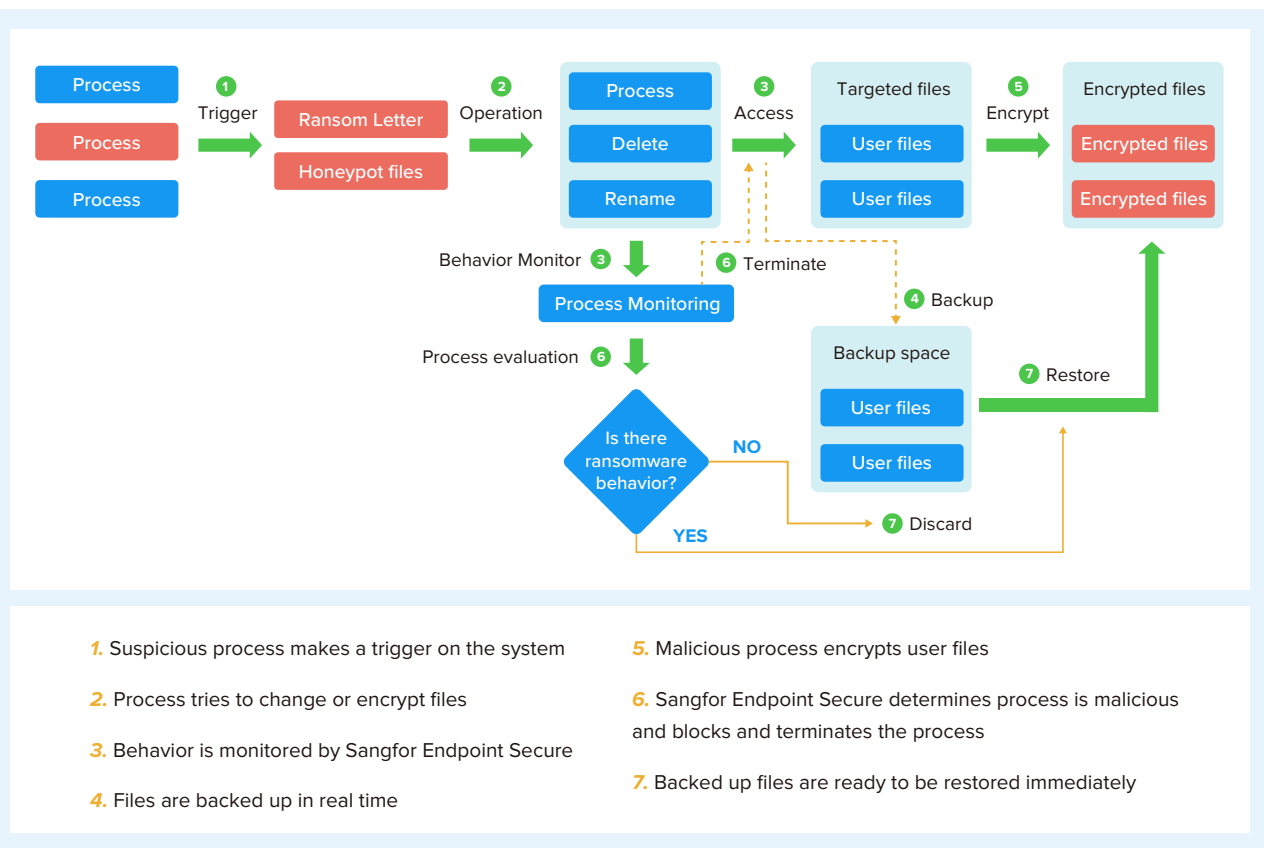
Process

Process

Process

1 Trigger

Ransom Letter

Honeypot files

2 Operation

Process

Delete

Rename

3 Access

Targeted files

User files

User files

5 Encrypt

Encrypted files

Encrypted files

Encrypted files

Behavior Monitor 3

Process Monitoring

6 Terminate

4 Backup

Process evaluation 6

Backup space

User files

User files

7 Restore

Is there ransomware behavior?

NO

YES

7 Discard

1. Suspicious process makes a trigger on the system

2. Process tries to change or encrypt files

3. Behavior is monitored by Sangfor Endpoint Secure

4. Files are backed up in real time

5. Malicious process encrypts user files

6. Sangfor Endpoint Secure determines process is malicious and blocks and terminates the process

7. Backed up files are ready to be restored immediately